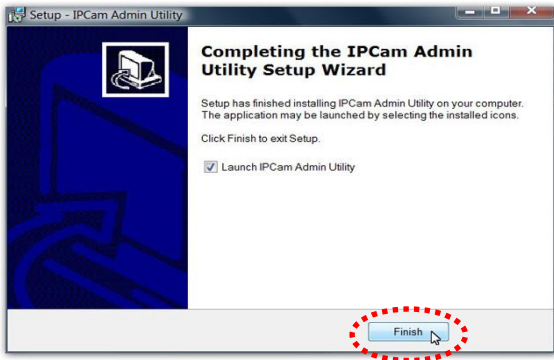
Setup - IPCam Admin Utility

Completing the IPCam Admin Utility Setup Wizard

Setup has finished installing IPCam Admin Utility on your computer. The application may be launched by selecting the installed icons.

Click Finish to exit Setup.

Launch IPCam Admin Utility

Finish